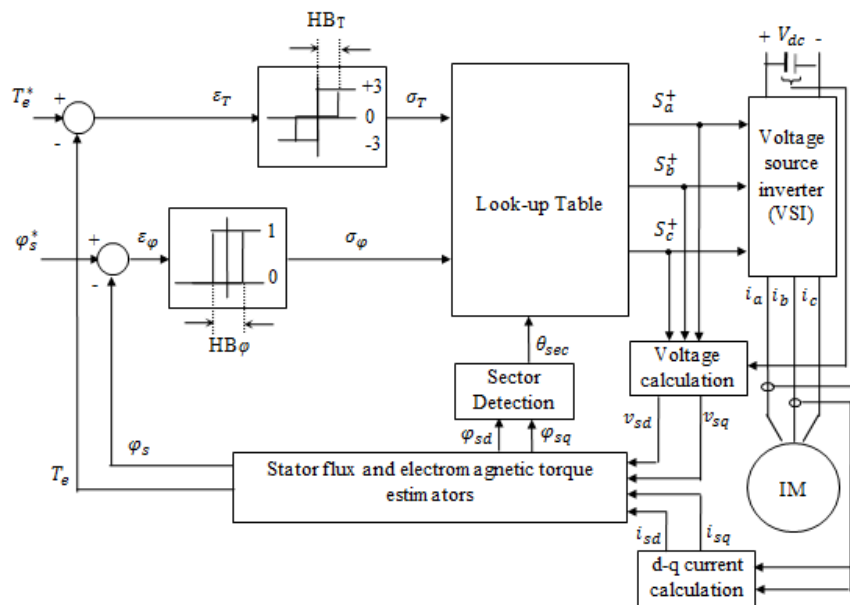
HB$_T$

$T_e^*$ + - $\varepsilon_T$ +3 0 -3 $\sigma_T$

$\varphi_s^*$ + - $\varepsilon_\varphi$ 1 0 $\sigma_\varphi$

HB$\varphi$

Look-up Table

+ $V_{dc}$ -

$S_a^+$

$S_b^+$

$S_c^+$

Voltage source inverter (VSI)

$i_a$ $i_b$ $i_c$

$\theta_{sec}$

Sector Detection

Voltage calculation

$\varphi_{sd}$ $\varphi_{sq}$

$v_{sd}$ $v_{sq}$

$\varphi_s$

$T_e$

Stator flux and electromagnetic torque estimators

IM

$i_{sd}$ $i_{sq}$

d-q current calculation